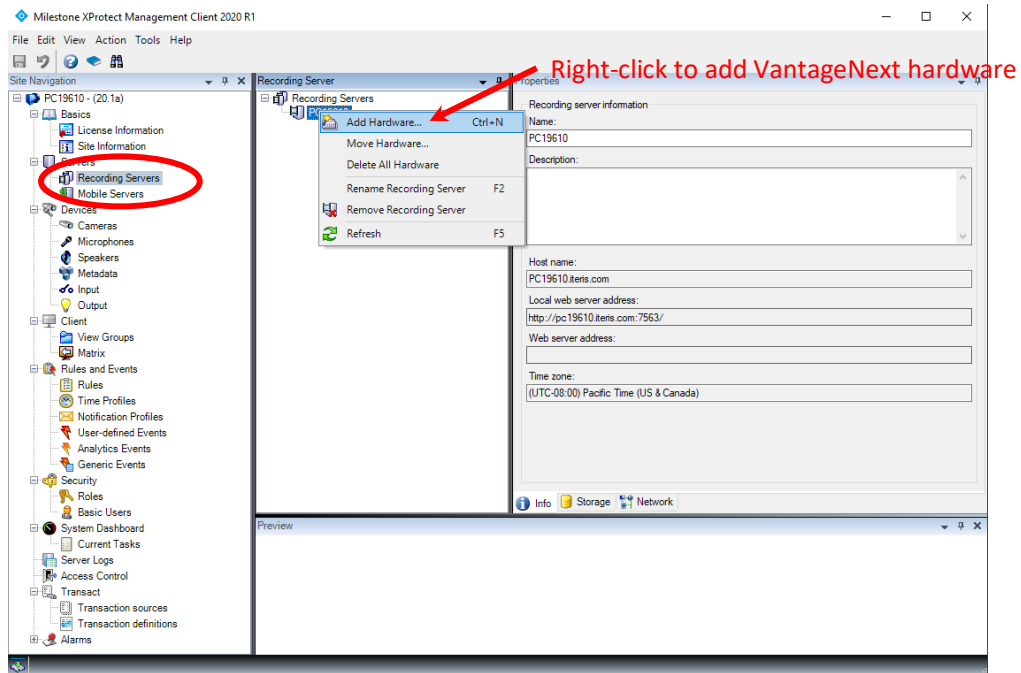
Milestone XProtect Management Client 2020 R1

File Edit View Action Tools Help

Site Navigation

PC19610 - (20.1a)
Basics
License Information
Site Information
Servers
Recording Servers
Mobile Servers
Devices
Cameras
Microphones
Speakers
Metadata
Input
Output
Client
View Groups
Matrix
Rules and Events
Rules
Time Profiles
Notification Profiles
User-defined Events
Analytics Events
Generic Events
Security
Roles
Basic Users
System Dashboard
Current Tasks
Server Logs
Access Control
Transact
Transaction sources
Transaction definitions
Alarms

Recording Server

Recording Servers
PC19610

Add Hardware... Ctrl+N
Move Hardware...
Delete All Hardware
Rename Recording Server F2
Remove Recording Server
Refresh F5

Right-click to add VantageNext hardware

Properties

Recording server information
Name:
PC19610
Description:

Host name:
PC19610.iteris.com
Local web server address:
http://pc19610.iteris.com:7563/
Web server address:

Time zone:
(UTC-08:00) Pacific Time (US & Canada)

Info Storage Network

Preview